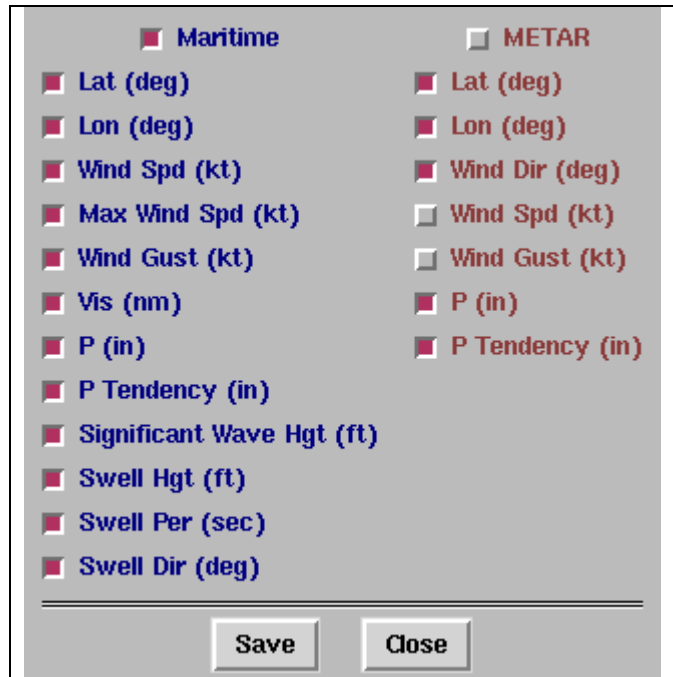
Maritime

Lat (deg)

Lon (deg)

Wind Spd (kt)

Max Wind Spd (kt)

Wind Gust (kt)

Vis (nm)

P (in)

P Tendency (in)

Significant Wave Hgt (ft)

Swell Hgt (ft)

Swell Per (sec)

Swell Dir (deg)

METAR

Lat (deg)

Lon (deg)

Wind Dir (deg)

Wind Spd (kt)

Wind Gust (kt)

P (in)

P Tendency (in)

Save

Close